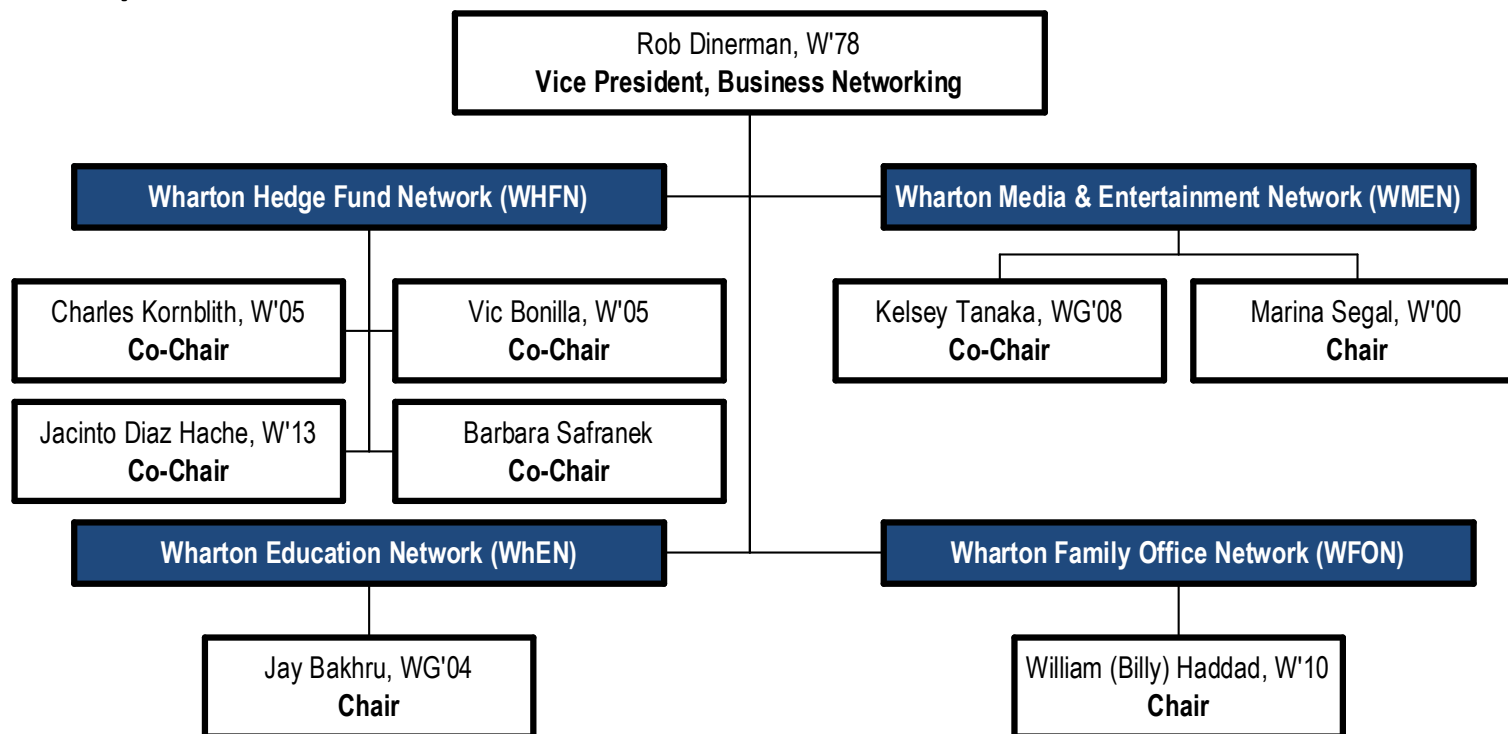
Rob Dinerman, W'78
**Vice President, Business Networking**

Wharton Hedge Fund Network (WHFN)

Charles Kornblith, W'05
**Co-Chair**

Vic Bonilla, W'05
**Co-Chair**

Jacinto Diaz Hache, W'13
**Co-Chair**

Barbara Safranek
**Co-Chair**

Wharton Media & Entertainment Network (WMEN)

Kelsey Tanaka, WG'08
**Co-Chair**

Marina Segal, W'00
**Chair**

Wharton Education Network (WhEN)

Jay Bakhru, WG'04
**Chair**

Wharton Family Office Network (WFON)

William (Billy) Haddad, W'10
**Chair**